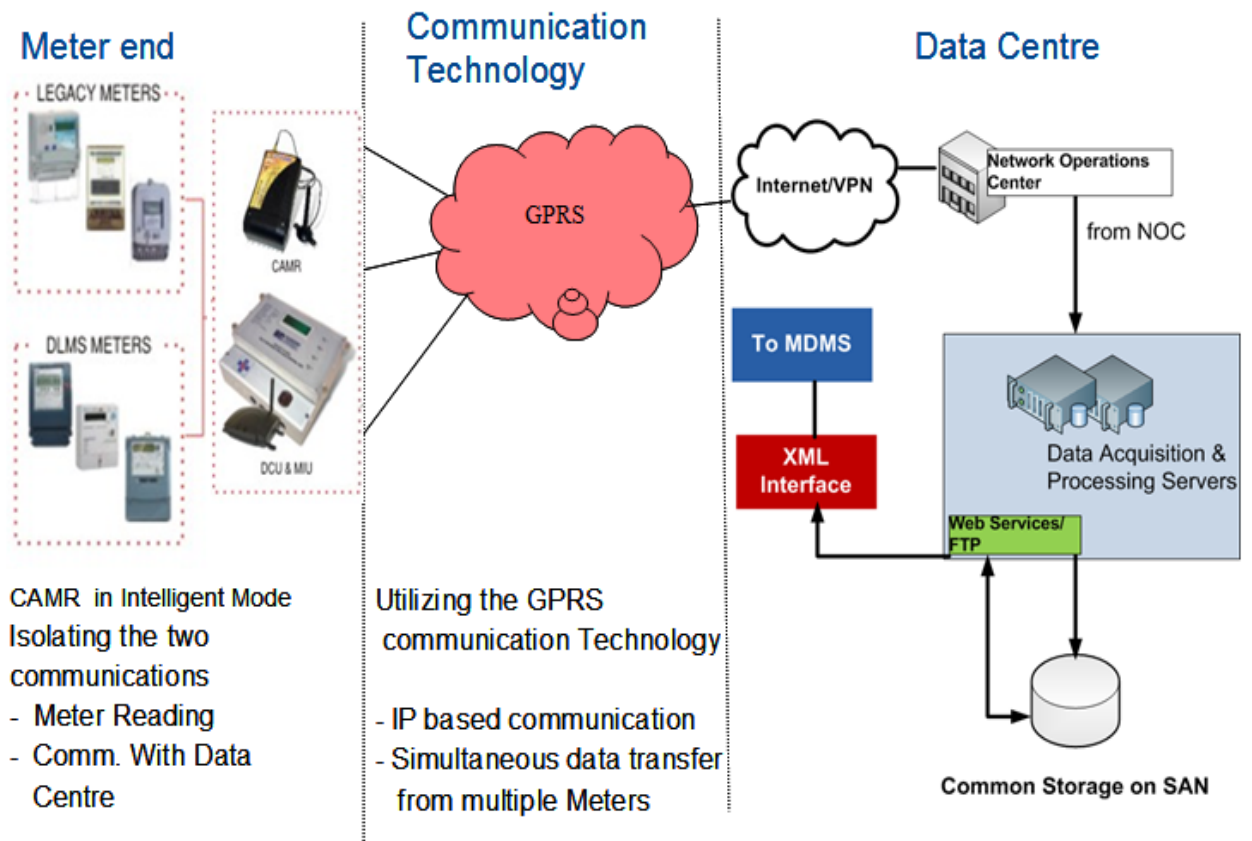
Meter end

LEGACY METERS

DLMS METERS

CAMR

DCU & MIU

CAMR in Intelligent Mode
Isolating the two communications
- Meter Reading
- Comm. With Data Centre

Communication Technology

GPRS

Utilizing the GPRS communication Technology

- IP based communication
- Simultaneous data transfer from multiple Meters

Data Centre

Internet/VPN

Network Operations Center

from NOC

To MDMS

XML Interface

Data Acquisition & Processing Servers

Web Services/ FTP

Common Storage on SAN